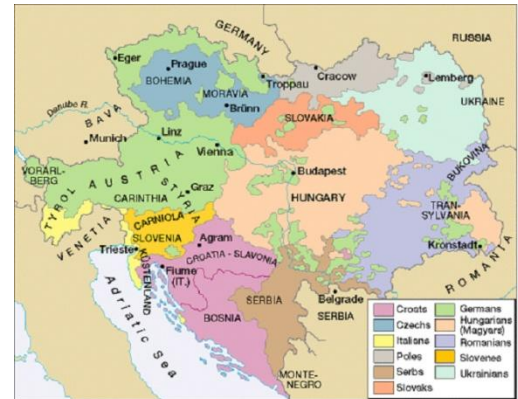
GERMANY
RUSSIA
Eger
Prague
BOHEMIA
MORAVIA
Brünn
Troppau
Cracow
Lemberg
UKRAINE
Danube R.
BAVA
Munich
Linz
Vienna
SLOVAKIA
BUKOVINA
VORARLBERG
TYROL
AUSTRIA
STYRIA
Graz
CARINTHIA
Budapest
HUNGARY
TRANSYLVANIA
CARNIOLA
SLOVENIA
VENETIA
Trieste
KÜSTENLAND
Agram
Fiume (IT.)
CROATIA - SLAVONIA
Kronstadt
ROMANIA
SERBIA
Belgrade
SERBIA
BOSNIA
Adriatic Sea
MONTENEGRO

| Croats | Germans |
|---|---|
| Czechs | Hungarians (Magyars) |
| Italians | Romanians |
| Poles | Slovenes |
| Serbs | Ukrainians |
| Slovaks | |